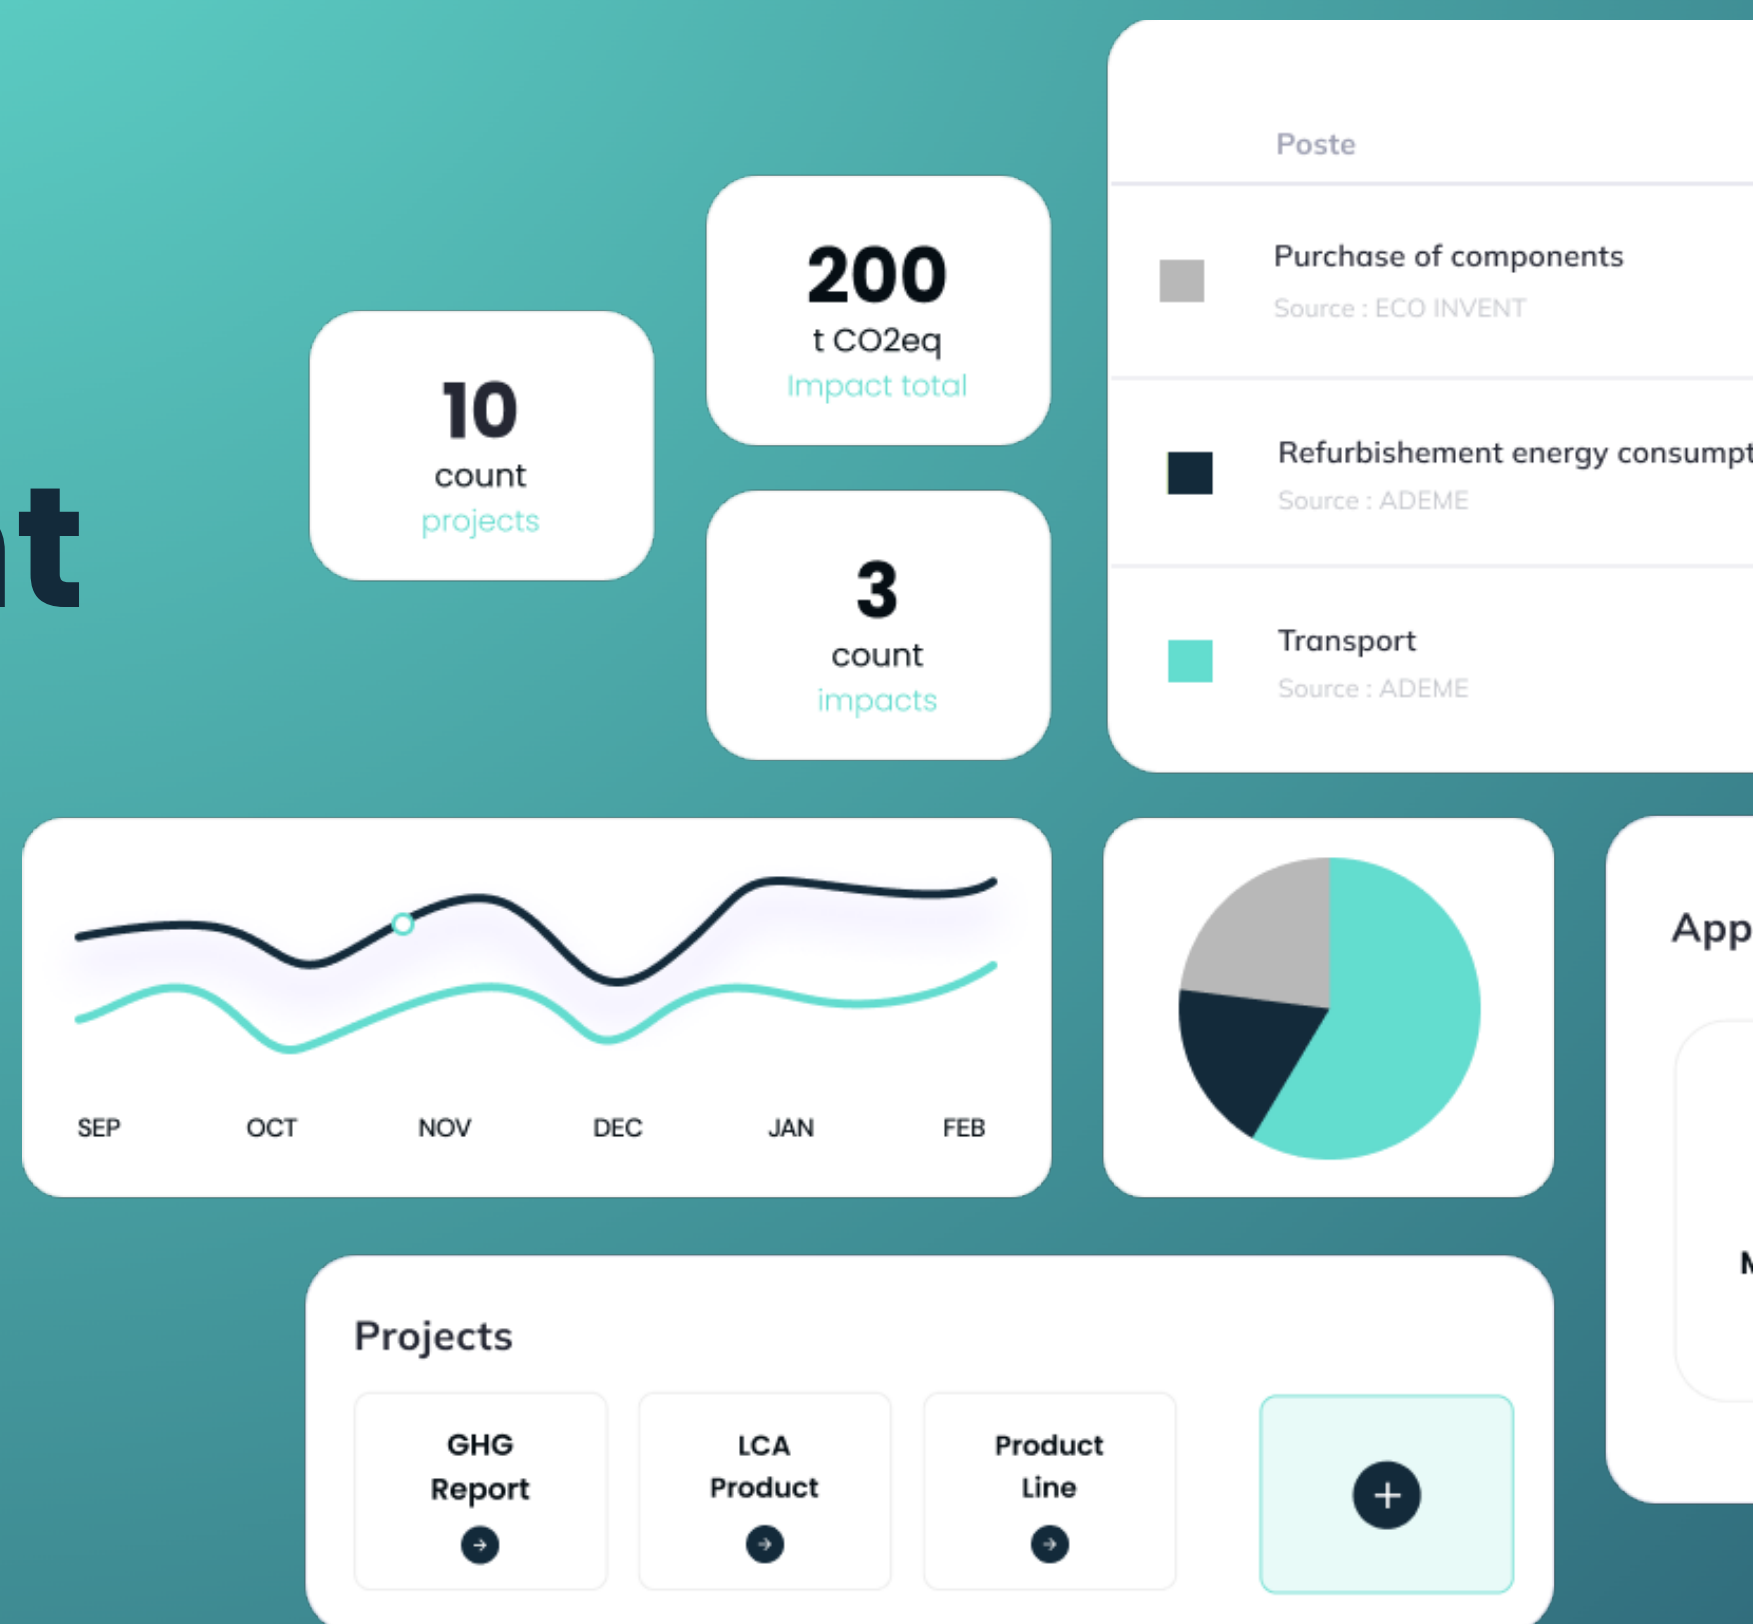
t

10
count
projects

200
t CO2eq
Impact total

3
count
impacts

Poste

Purchase of components
Source : ECO INVENT

Refurbishement energy consumpt
Source : ADEME

Transport
Source : ADEME

SEP OCT NOV DEC JAN FEB

App

M

Projects

GHG Report

LCA Product

Product Line

+